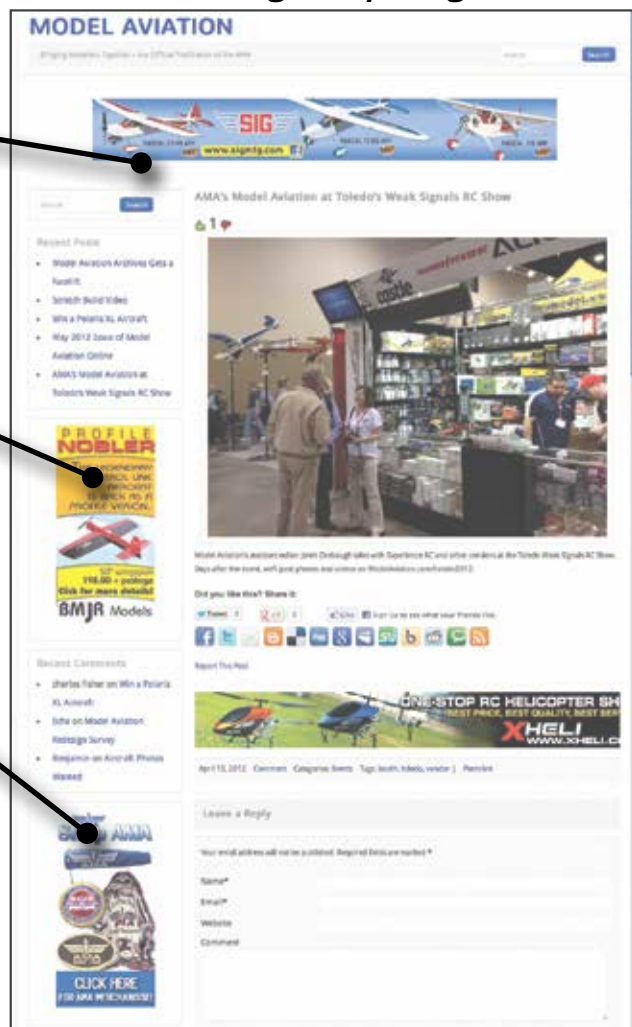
MODEL AVIATION

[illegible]

SIG

www.sigmfg.com

AMA's Model Aviation at Toledo's Weak Signals RC Show

1

Recent Posts

Model Aviation Archives Gets a Facelift

Scratch Build Video

Win a Polaris XL Aircraft

May 2012 Issue of Model Aviation Online

AMA's Model Aviation at Toledo's Weak Signals RC Show

PROFILE NOBLER

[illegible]

Click for more details!

BMJR Models

Recent Comments

charles fisher on Win a Polaris XL Aircraft

Edie on Model Aviation Redesign Survey

Benjamin on Aircraft Photos Wanted

AMA

CLICK HERE FOR AMA MERCHANDISE!

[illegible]

Did you like this? Share it:

Report This Post

ONE-STOP RC HELICOPTER SH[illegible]

BEST PRICE, BEST QUALITY, BEST SER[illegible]

XHELI

WWW.XHELI.C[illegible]

April 13, 2012 Comment Categories: Events Tags: booth, toledo, vendor | Permlink

Leave a Reply

Your email address will not be published. Required fields are marked *

Name*

Email*

Website

Comment